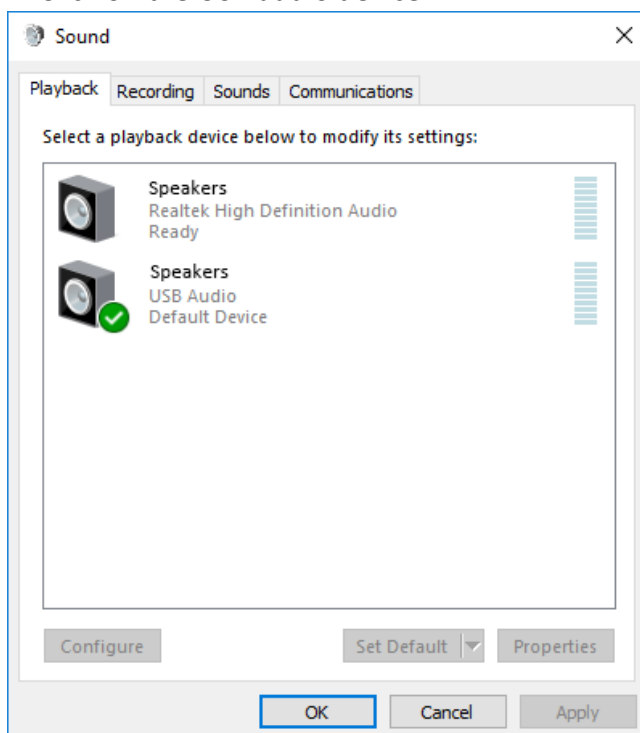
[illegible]

Sound

Playback Recording Sounds Communications

Select a playback device below to modify its settings:

Speakers
Realtek High Definition Audio
Ready

Speakers
USB Audio
Default Device

Configure

Set Default

Properties

OK

Cancel

Apply